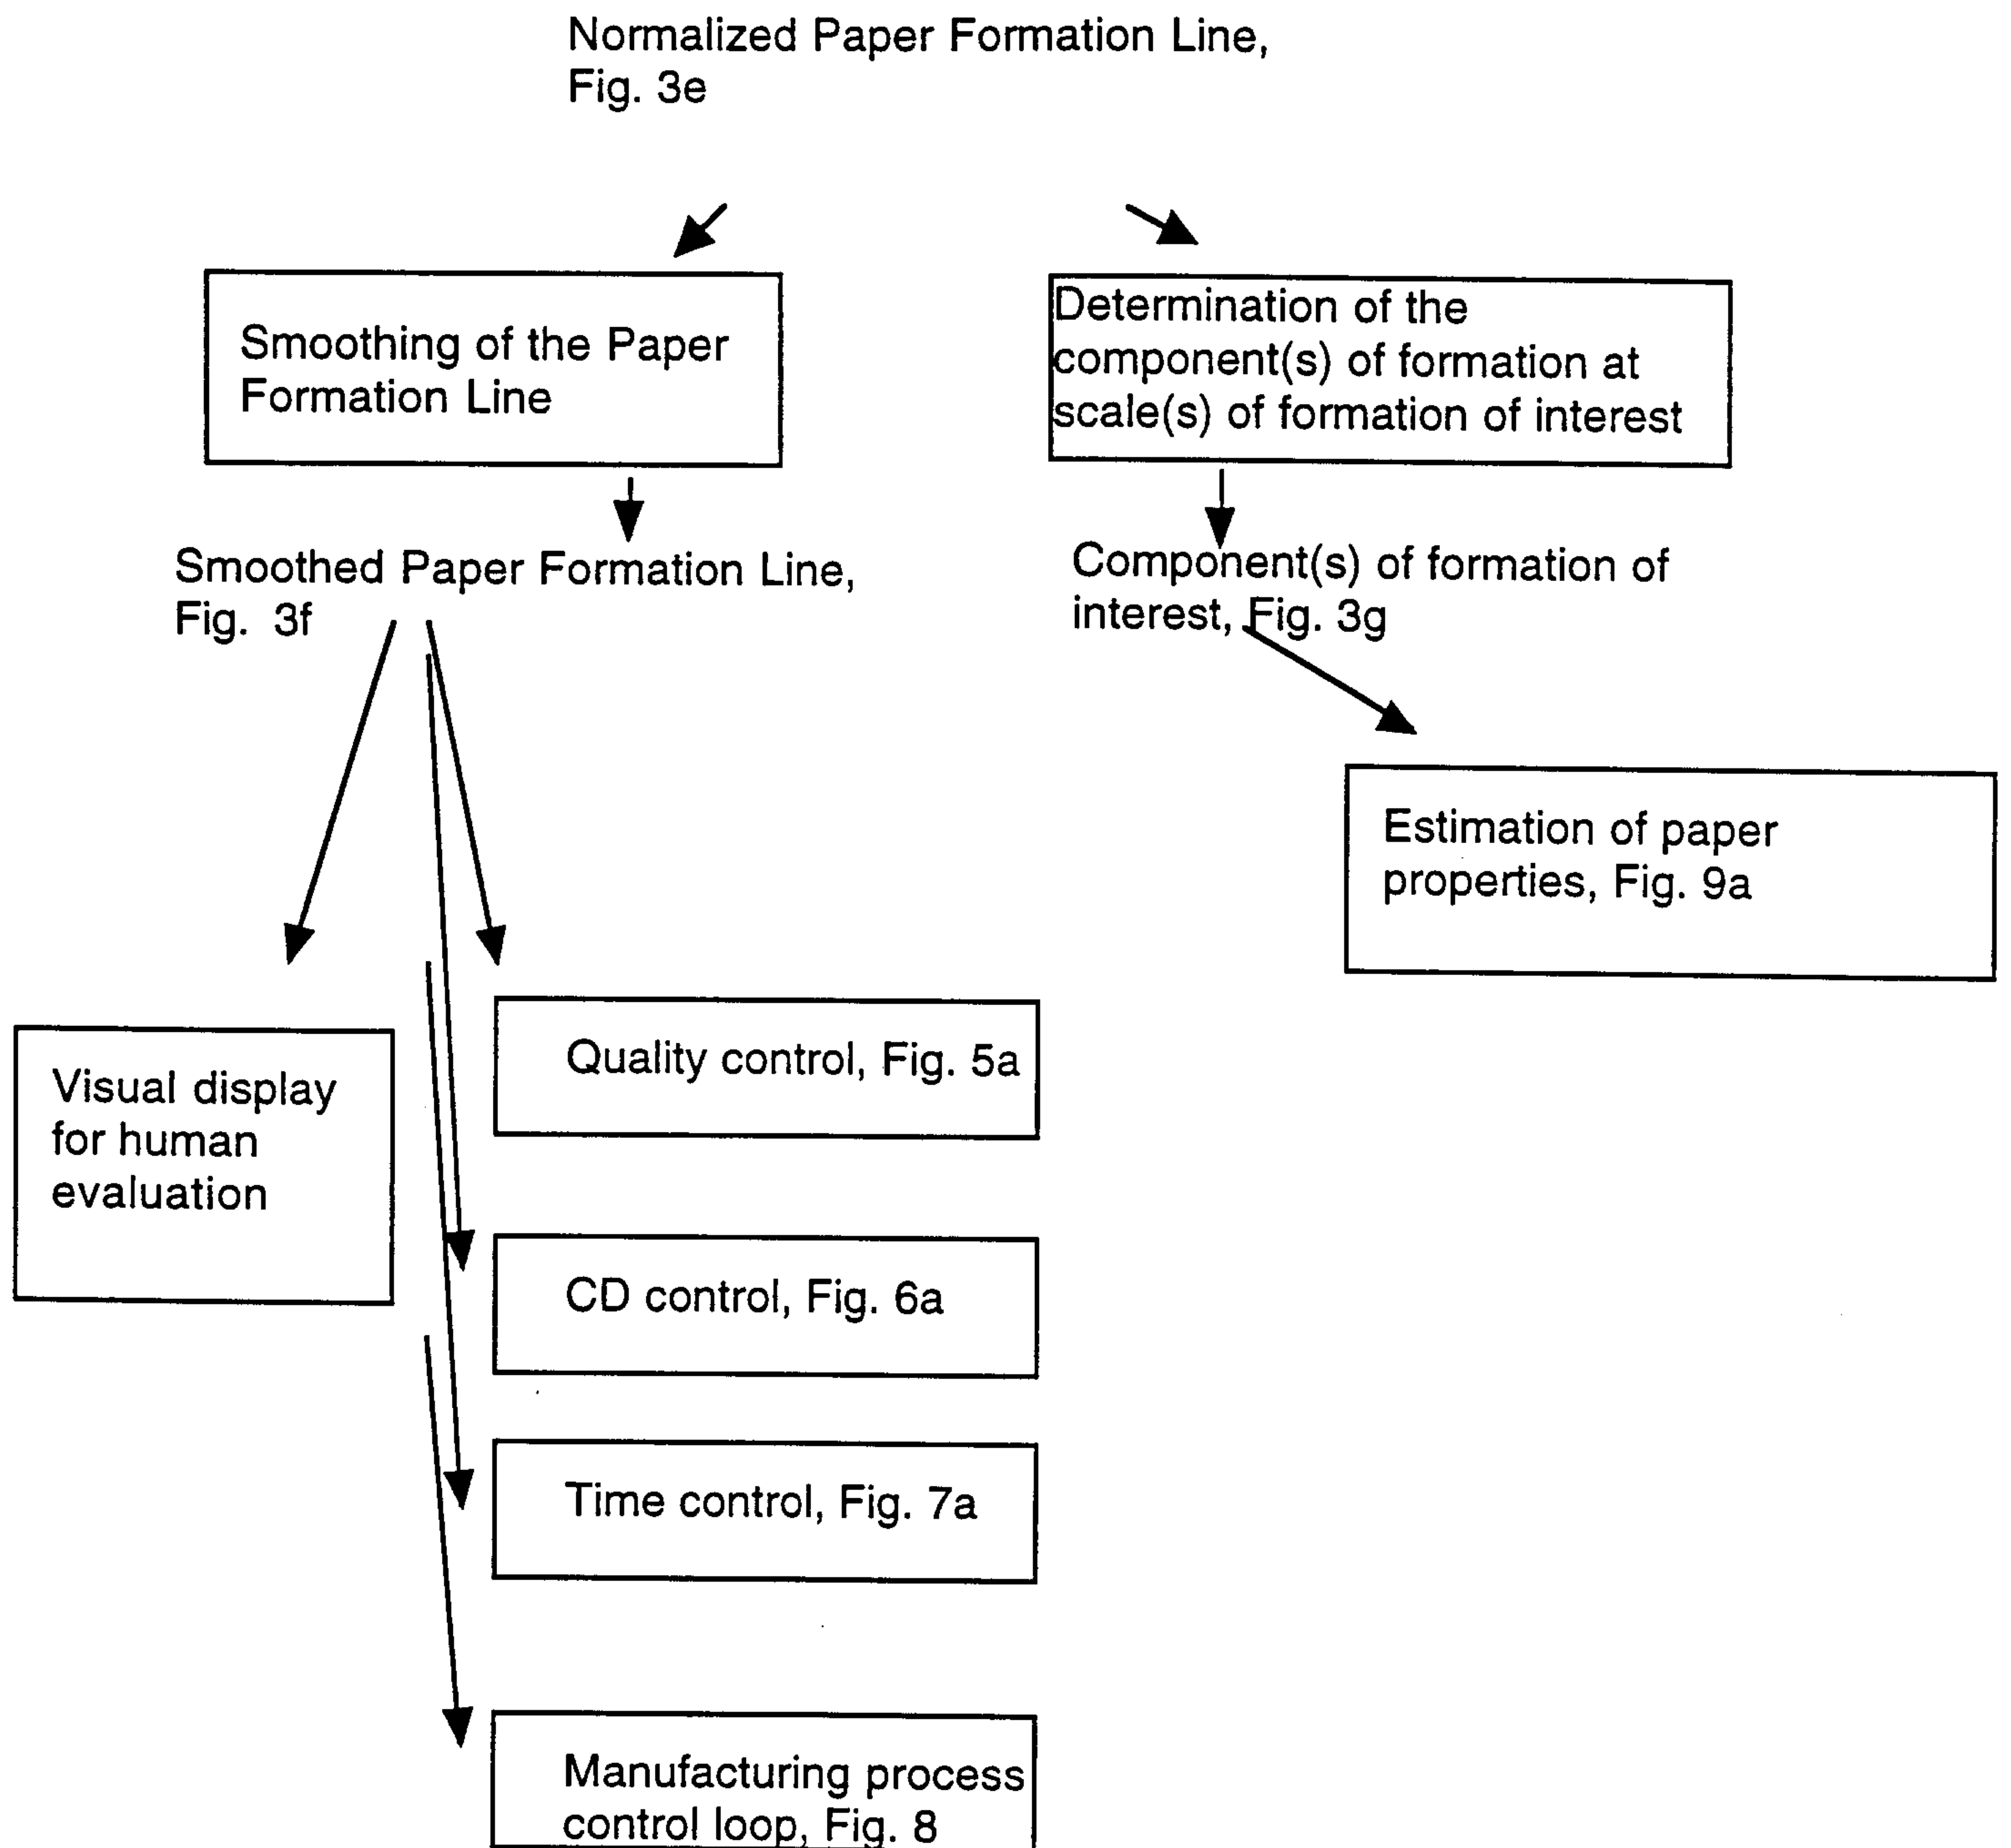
Normalized Paper Formation Line, Fig. 3e

Smoothing of the Paper Formation Line

Determination of the component(s) of formation at scale(s) of formation of interest

Smoothed Paper Formation Line, Fig. 3f

Component(s) of formation of interest, Fig. 3g

Estimation of paper properties, Fig. 9a

Visual display for human evaluation

Quality control, Fig. 5a

CD control, Fig. 6a

Time control, Fig. 7a

Manufacturing process control loop, Fig. 8